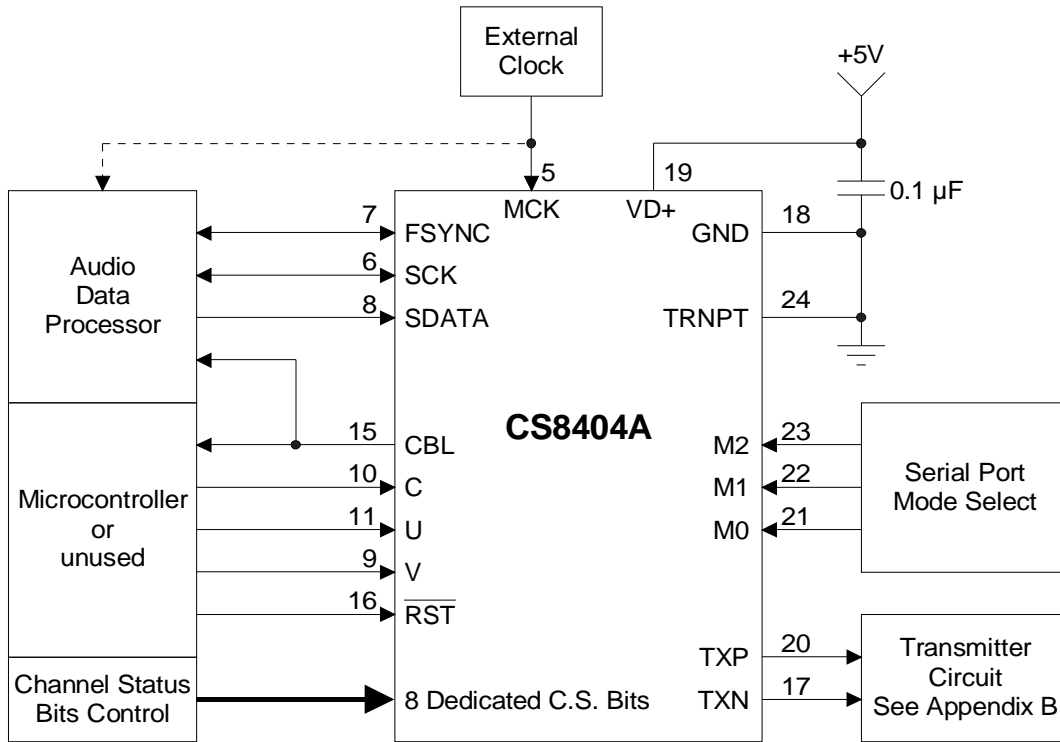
External Clock

+5V

5
MCK

19
VD+

0.1 µF

Audio Data Processor

7 FSYNC
6 SCK
8 SDATA

GND 18
TRNPT 24

CS8404A

15 CBL
10 C
11 U
9 V
16 $\overline{RST}$

M2 23
M1 22
M0 21

Microcontroller or unused

Serial Port Mode Select

TXP 20
TXN 17

Transmitter Circuit See Appendix B

Channel Status Bits Control

8 Dedicated C.S. Bits